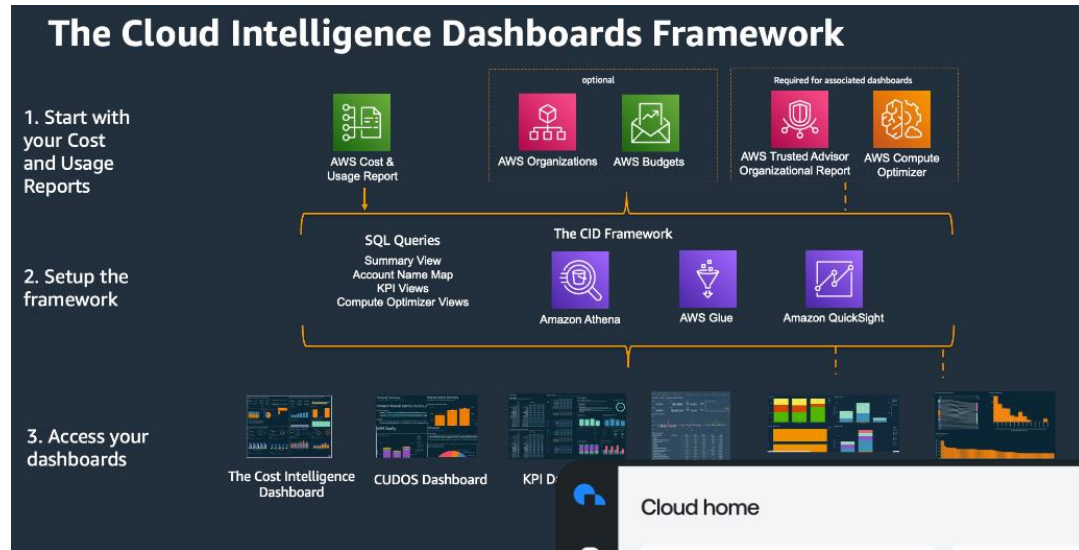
The Cloud Intelligence Dashboards Framework

1. Start with your Cost and Usage Reports

AWS Cost & Usage Report

optional

AWS Organizations

AWS Budgets

Required for associated dashboards

AWS Trusted Advisor Organizational Report

AWS Compute Optimizer

2. Setup the framework

SQL Queries
Summary View
Account Name Map
KPI Views
Compute Optimizer Views

The CID Framework

Amazon Athena

AWS Glue

Amazon QuickSight

3. Access your dashboards

The Cost Intelligence Dashboard

CUDOS Dashboard

KPI D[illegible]

Cloud home